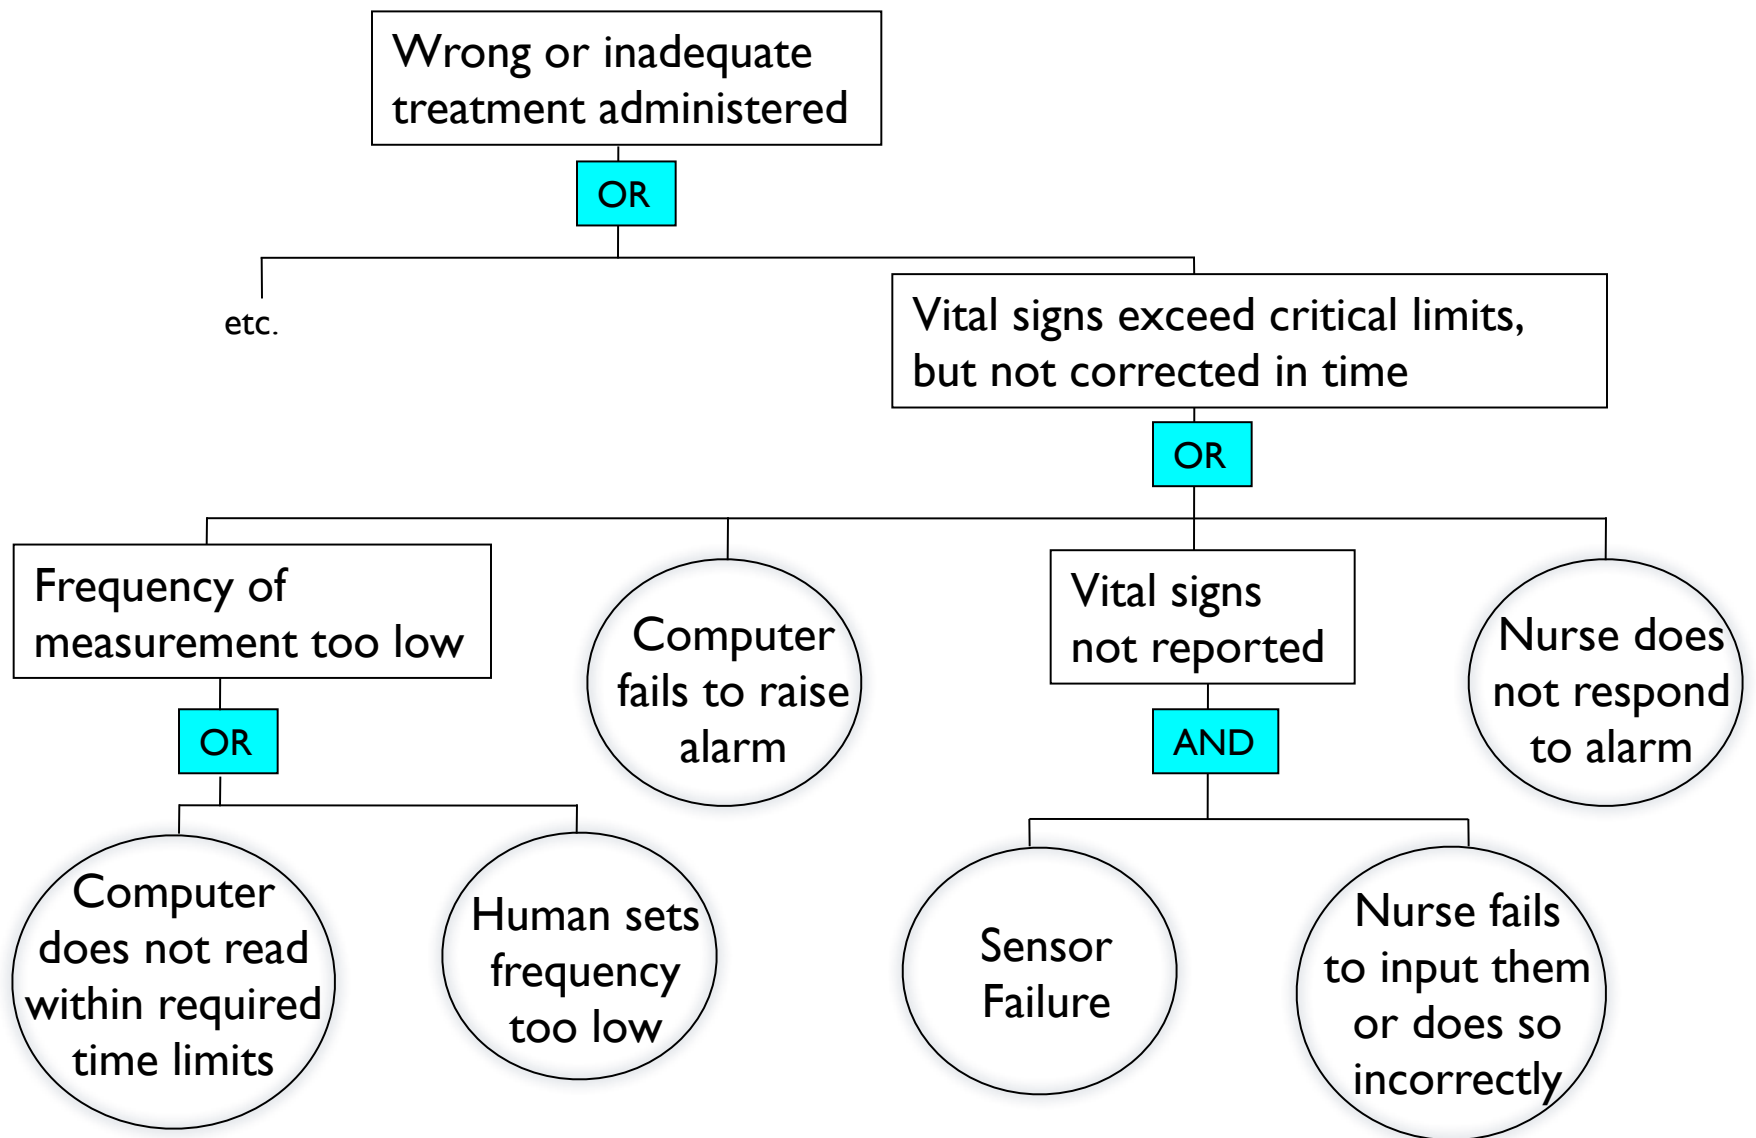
Wrong or inadequate treatment administered

OR

etc.

Vital signs exceed critical limits, but not corrected in time

OR

Frequency of measurement too low

OR

Computer fails to raise alarm

Vital signs not reported

AND

Nurse does not respond to alarm

Computer does not read within required time limits

Human sets frequency too low

Sensor Failure

Nurse fails to input them or does so incorrectly